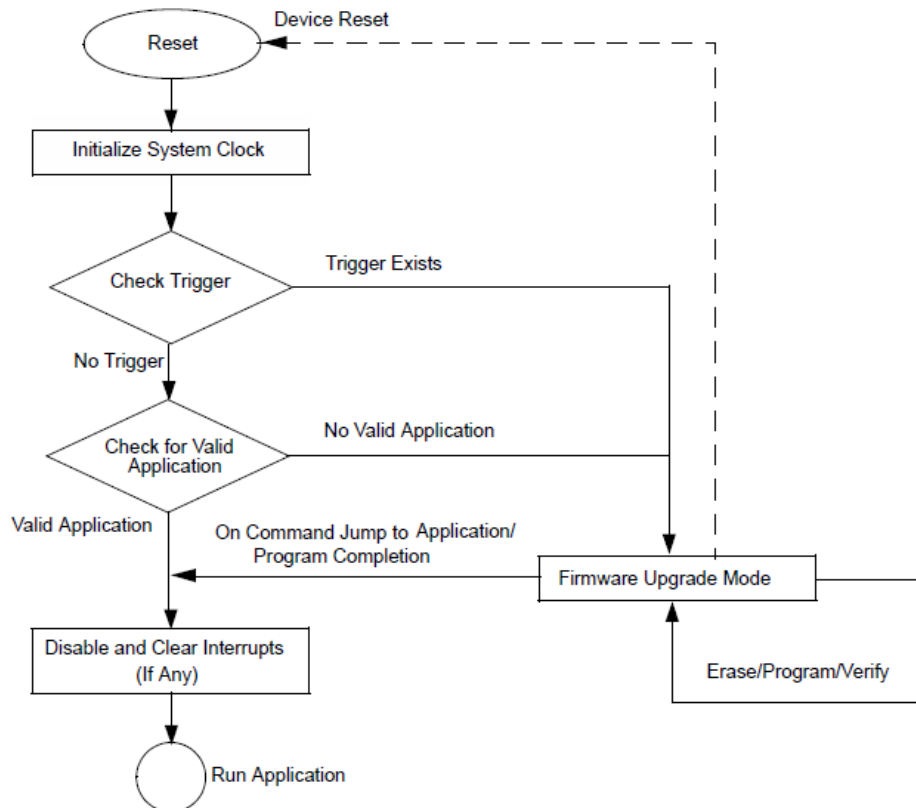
Device Reset

Reset

Initialize System Clock

Check Trigger

Trigger Exists

No Trigger

Check for Valid Application

No Valid Application

Valid Application

On Command Jump to Application/ Program Completion

Firmware Upgrade Mode

Disable and Clear Interrupts (If Any)

Erase/Program/Verify

Run Application